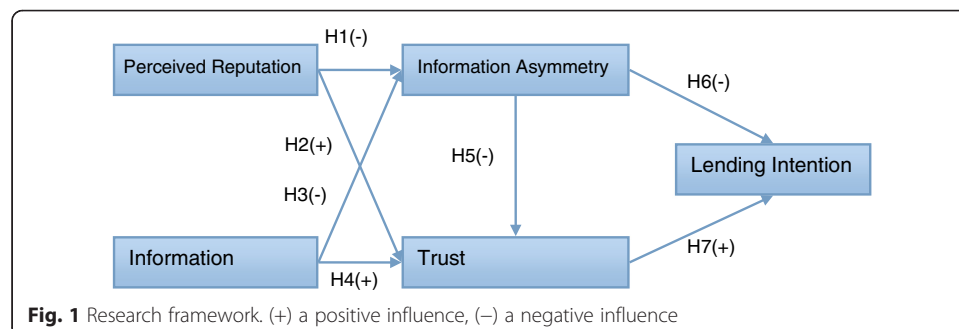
Perceived Reputation

H1(-)

Information Asymmetry

H6(-)

H2(+)

H5(-)

Lending Intention

H3(-)

Information

Trust

H7(+)

H4(+)

**Fig. 1** Research framework. (+) a positive influence, (−) a negative influence